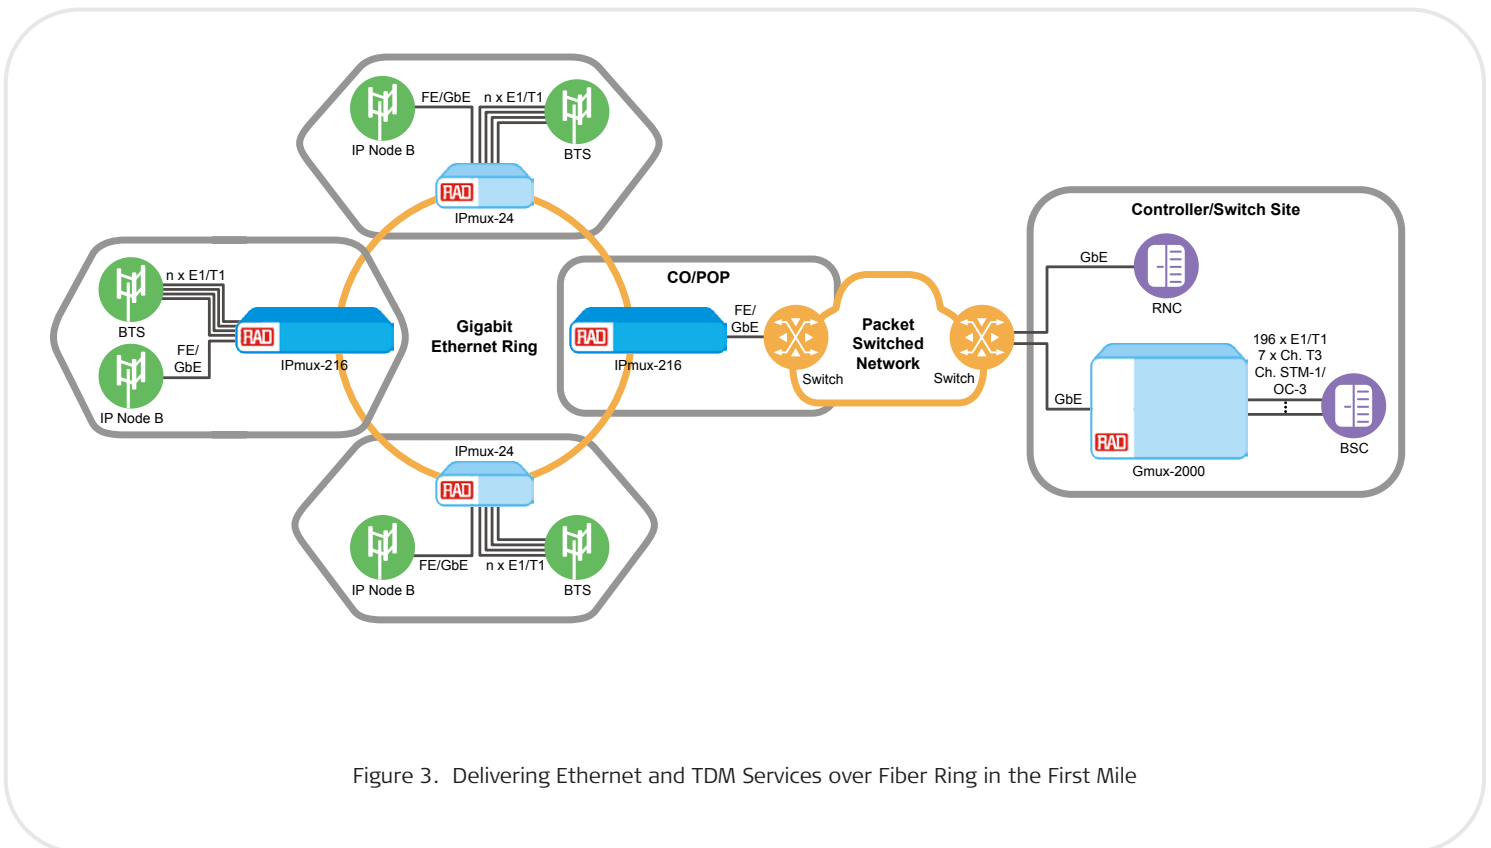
FE/GbE
n x E1/T1
IP Node B
BTS
RAD
IPmux-24

n x E1/T1
BTS
RAD
IPmux-216
FE/
GbE
IP Node B

Gigabit
Ethernet Ring

CO/POP
RAD
IPmux-216
FE/
GbE
Switch
Packet
Switched
Network
Switch

Controller/Switch Site
GbE
RNC
GbE
196 x E1/T1
7 x Ch. T3
Ch. STM-1/
OC-3
RAD
Gmux-2000
BSC

IPmux-24
RAD
IP Node B
FE/GbE
n x E1/T1
BTS

Figure 3. Delivering Ethernet and TDM Services over Fiber Ring in the First Mile